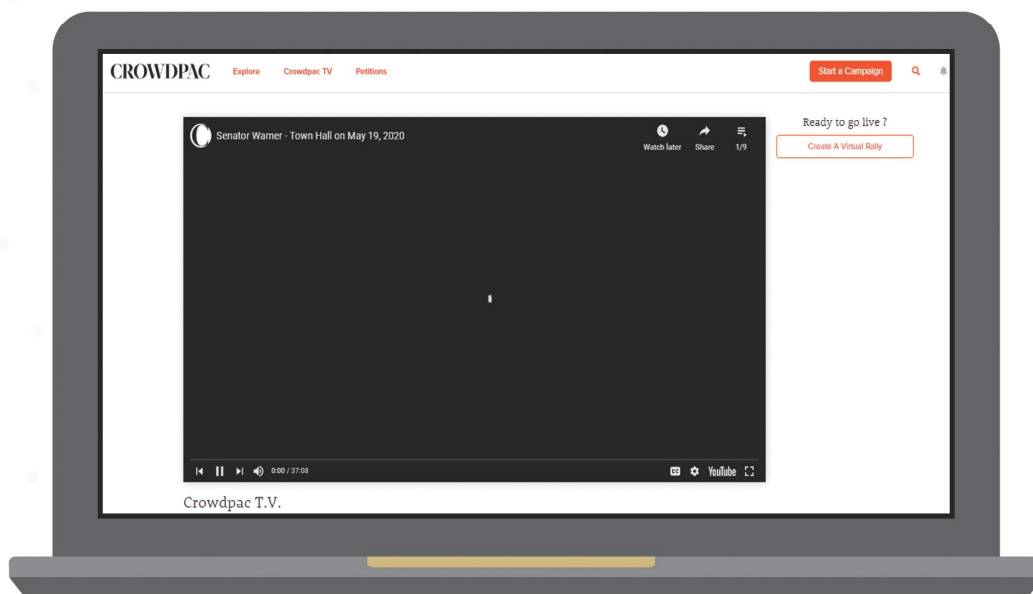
CROWDPAC Explore Crowdpac TV Petitions Start a Campaign

Senator Warner - Town Hall on May 19, 2020

Watch later Share 1/9

0:00 / 37:08

YouTube

Ready to go live ?

Create A Virtual Rally

Crowdpac T.V.